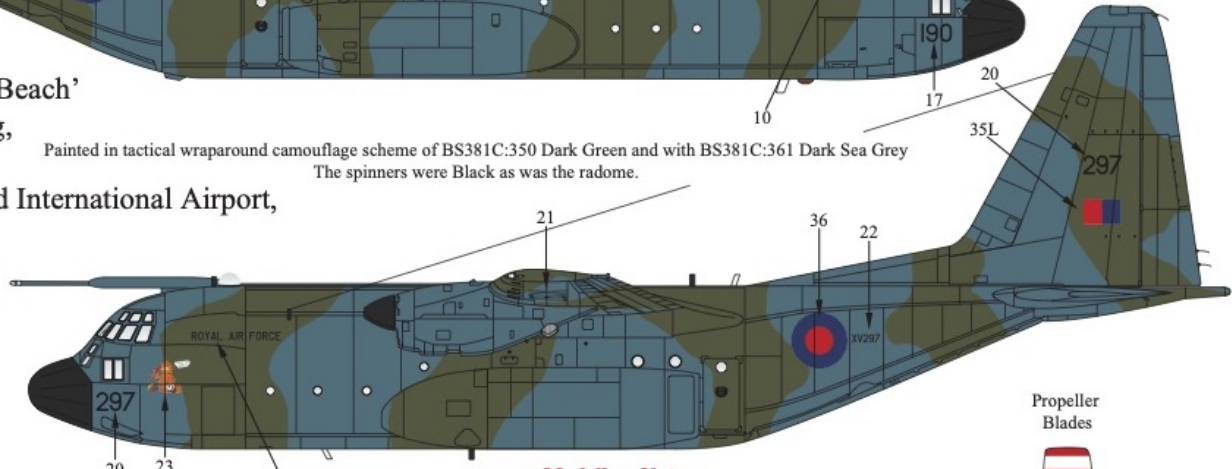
Beach'
g,
d International Airport,

190
17
10
20
35L
297

Painted in tactical wraparound camouflage scheme of BS381C:350 Dark Green and with BS381C:361 Dark Sea Grey
The spinners were Black as was the radome.

21
36
22
ROYAL AIR FORCE
XV297
297
20
23

Propeller
Blades